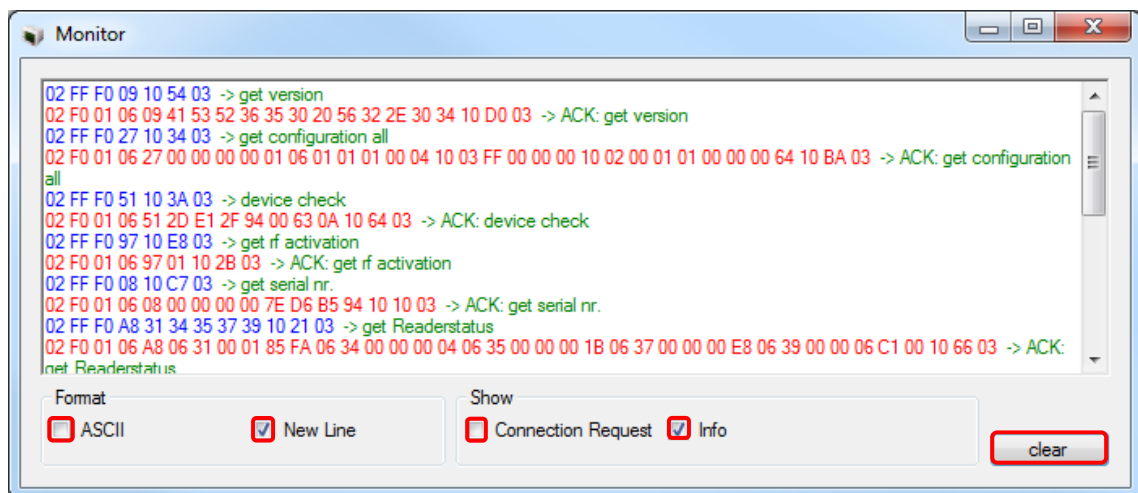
Monitor

02 FF F0 09 10 54 03 -> get version
02 F0 01 06 09 41 53 52 36 35 30 20 56 32 2E 30 34 10 D0 03 -> ACK: get version
02 FF F0 27 10 34 03 -> get configuration all
02 F0 01 06 27 00 00 00 00 01 06 01 01 01 00 04 10 03 FF 00 00 00 10 02 00 01 01 00 00 00 64 10 BA 03 -> ACK: get configuration all
02 FF F0 51 10 3A 03 -> device check
02 F0 01 06 51 2D E1 2F 94 00 63 0A 10 64 03 -> ACK: device check
02 FF F0 97 10 E8 03 -> get rf activation
02 F0 01 06 97 01 10 2B 03 -> ACK: get rf activation
02 FF F0 08 10 C7 03 -> get serial nr.
02 F0 01 06 08 00 00 00 00 7E D6 B5 94 10 10 03 -> ACK: get serial nr.
02 FF F0 A8 31 34 35 37 39 10 21 03 -> get Readerstatus
02 F0 01 06 A8 06 31 00 01 85 FA 06 34 00 00 00 04 06 35 00 00 00 1B 06 37 00 00 00 E8 06 39 00 00 06 C1 00 10 66 03 -> ACK: get Readerstatus

Format
ASCII
New Line

Show
Connection Request
Info

clear